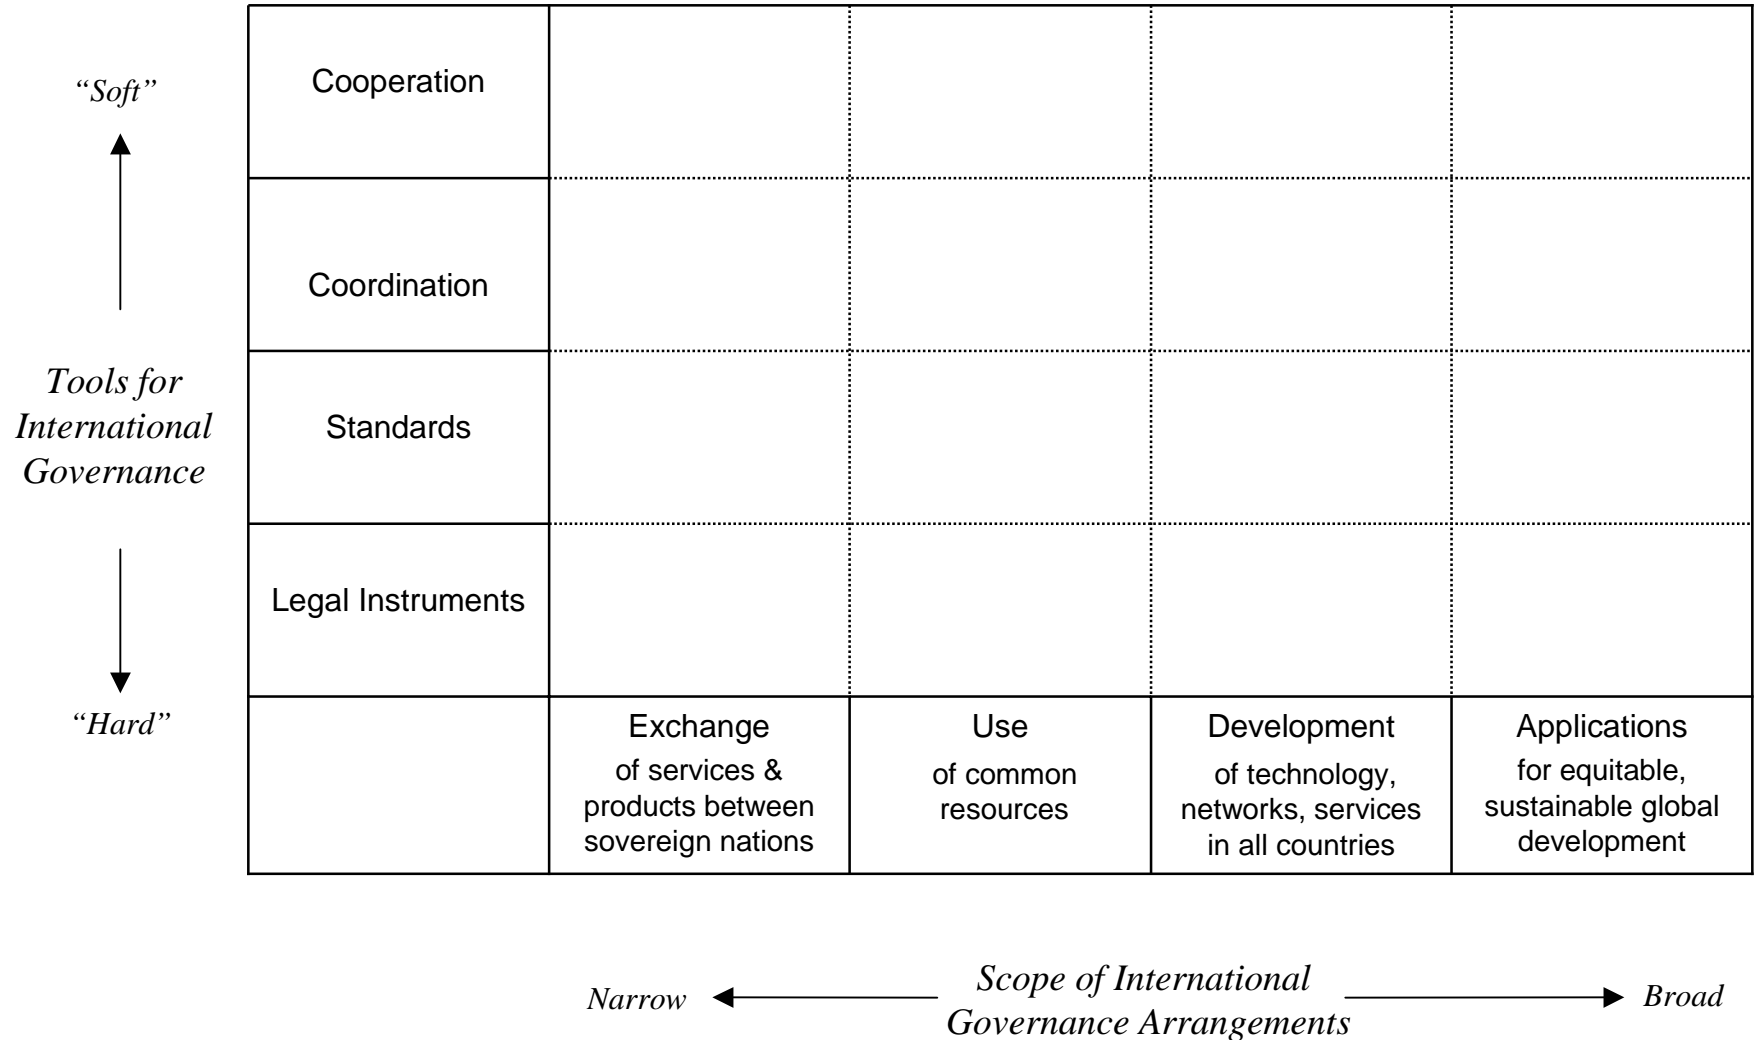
"Soft"

Tools for International Governance

"Hard"

| Cooperation | | | | |
|---|---|---|---|---|
| Coordination | | | | |
| Standards | | | | |
| Legal Instruments | | | | |
| | Exchange of services & products between sovereign nations | Use of common resources | Development of technology, networks, services in all countries | Applications for equitable, sustainable global development |

Narrow Scope of International Governance Arrangements Broad